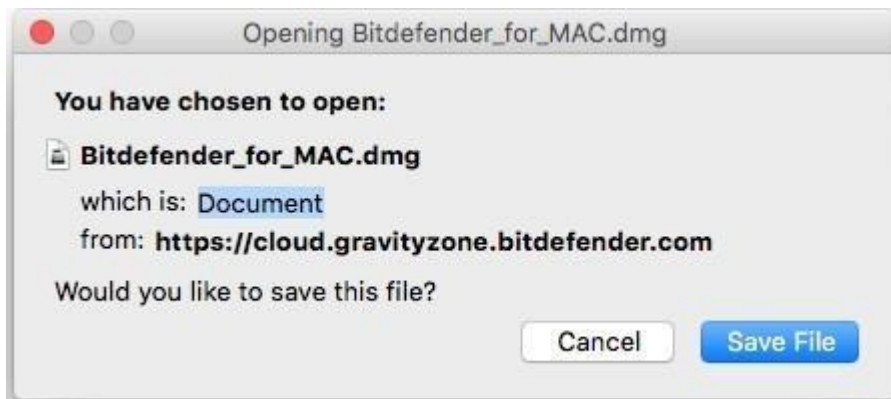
Opening Bitdefender_for_MAC.dmg

You have chosen to open:

Bitdefender_for_MAC.dmg

which is: Document

from: https://cloud.gravityzone.bitdefender.com

Would you like to save this file?

Cancel

Save File